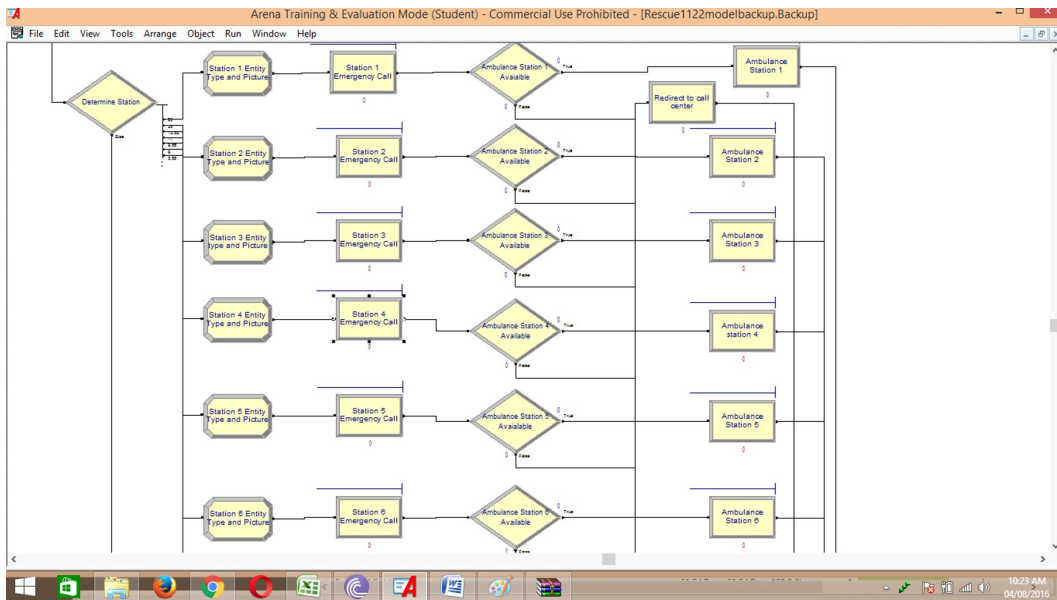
Arena Training & Evaluation Mode (Student) - Commercial Use Prohibited - [Rescue1122modelbackup.Backup]

File Edit View Tools Arrange Object Run Window Help

Determine Station

Else

Station 1 Entity Type and Picture

Station 1 Emergency Call

0

Ambulance Station 1 Availble

True

False

0

Ambulance Station 1

0

Redirect to call center

0

Station 2 Entity Type and Picture

Station 2 Emergency Call

0

Ambulance Station 2 Available

True

False

0

Ambulance Station 2

0

Station 3 Entity type and Picture

Station 3 Emergency Call

0

Ambulance Station 3 Available

True

False

0

Ambulance Station 3

0

Station 4 Entity Type and Picture

Station 4 Emergency Call

0

Ambulance Station 4 Available

True

False

0

Ambulance station 4

0

Station 5 Entity Type and Picture

Station 5 Emergency Call

0

Ambulance Station 5 Avaialable

True

False

0

Ambulance Station 5

0

Station 6 Entity Type and Picture

Station 6 Emergency Call

0

Ambulance Station 6 Available

True

False

0

Ambulance Station 6

0

10:23 AM
04/08/2016